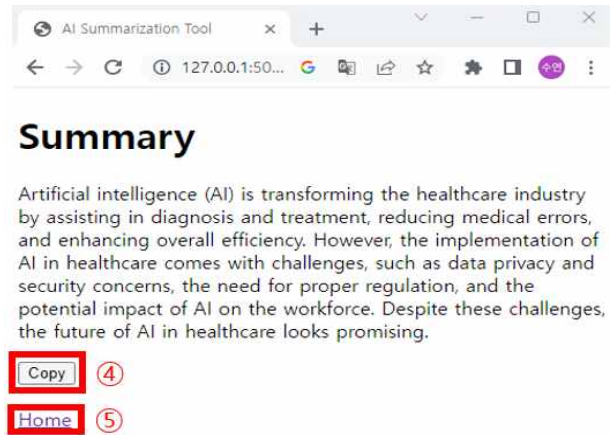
AI Summarization Tool ×
127.0.0.1:50...
수연

Summary

Artificial intelligence (AI) is transforming the healthcare industry by assisting in diagnosis and treatment, reducing medical errors, and enhancing overall efficiency. However, the implementation of AI in healthcare comes with challenges, such as data privacy and security concerns, the need for proper regulation, and the potential impact of AI on the workforce. Despite these challenges, the future of AI in healthcare looks promising.

Copy ④

Home ⑤